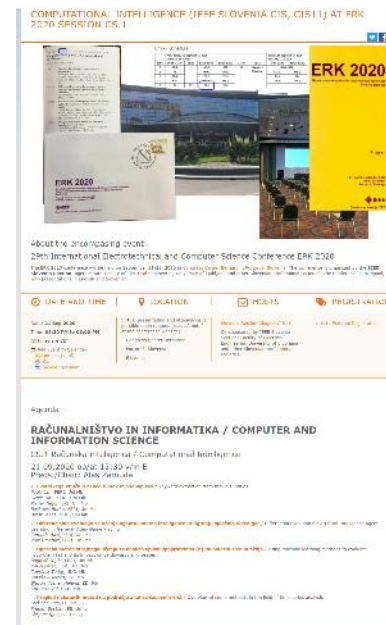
COMPUTATIONAL INTELLIGENCE (IEEE SLOVENIA CIS, CIS11) AT ERK 2020 SESSION CS.1

ERK 2020

About the encompassing event:
29th International Electrotechnical and Computer Science Conference ERK 2020

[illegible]

DATE AND TIME
LOCATION
HOSTS
REGISTRATION

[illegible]

Agenda

RAČUNALNIŠTVO IN INFORMATIKA / COMPUTER AND INFORMATION SCIENCE

CS.1 Računska inteligenca / Computational Intelligence

21.09.2020 ob/at 13:30 v/in B

Predsedujoči/Chair: Aleš Zamuda

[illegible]